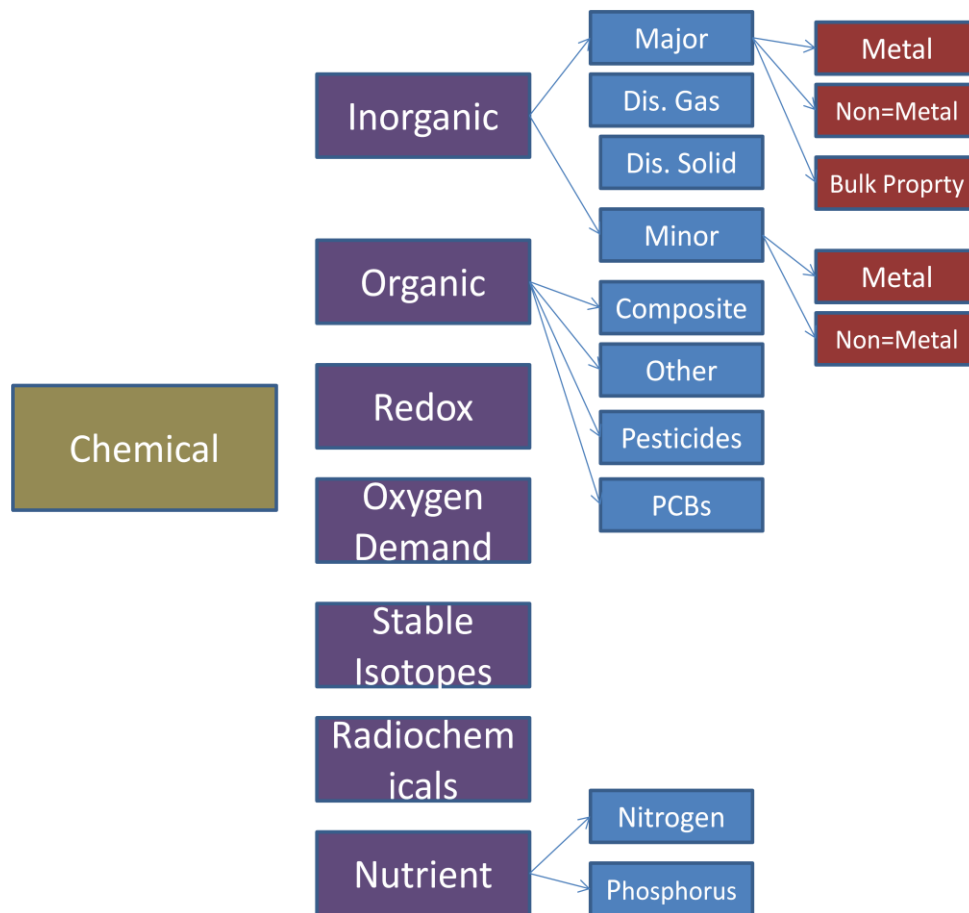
Chemical

Inorganic

Major

Metal

Non=Metal

Bulk Proprty

Dis. Gas

Dis. Solid

Minor

Metal

Non=Metal

Organic

Composite

Other

Pesticides

PCBs

Redox

Oxygen Demand

Stable Isotopes

Radiochem icals

Nutrient

Nitrogen

Phosphorus